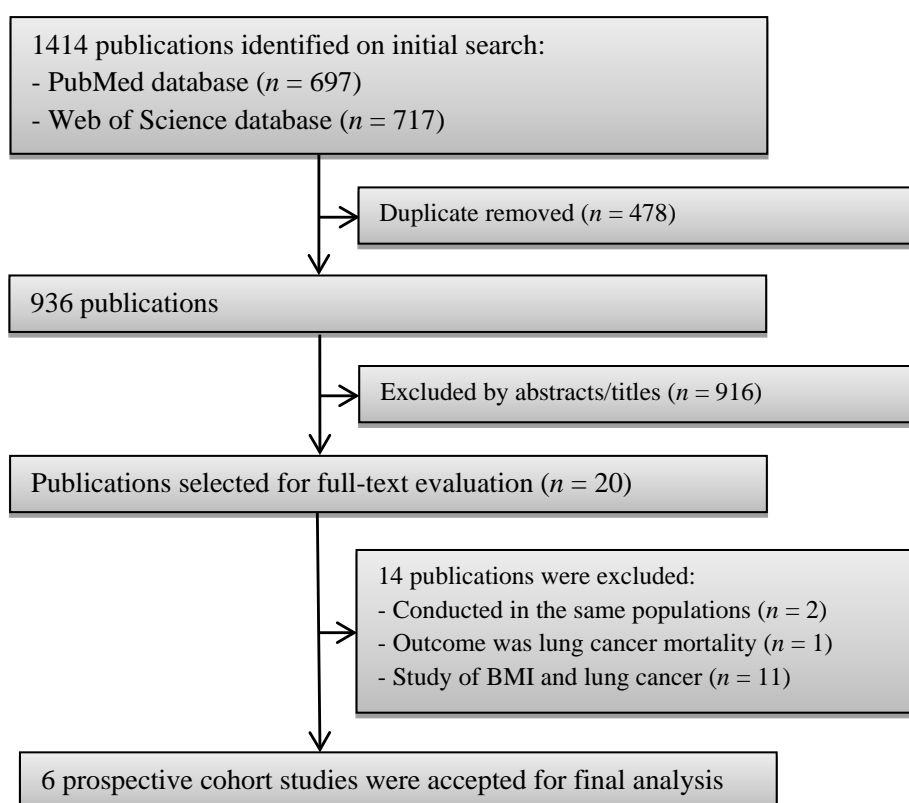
1414 publications identified on initial search:
- PubMed database ($n$ = 697)
- Web of Science database ($n$ = 717)

Duplicate removed ($n$ = 478)

936 publications

Excluded by abstracts/titles ($n$ = 916)

Publications selected for full-text evaluation ($n$ = 20)

14 publications were excluded:
- Conducted in the same populations ($n$ = 2)
- Outcome was lung cancer mortality ($n$ = 1)
- Study of BMI and lung cancer ($n$ = 11)

6 prospective cohort studies were accepted for final analysis